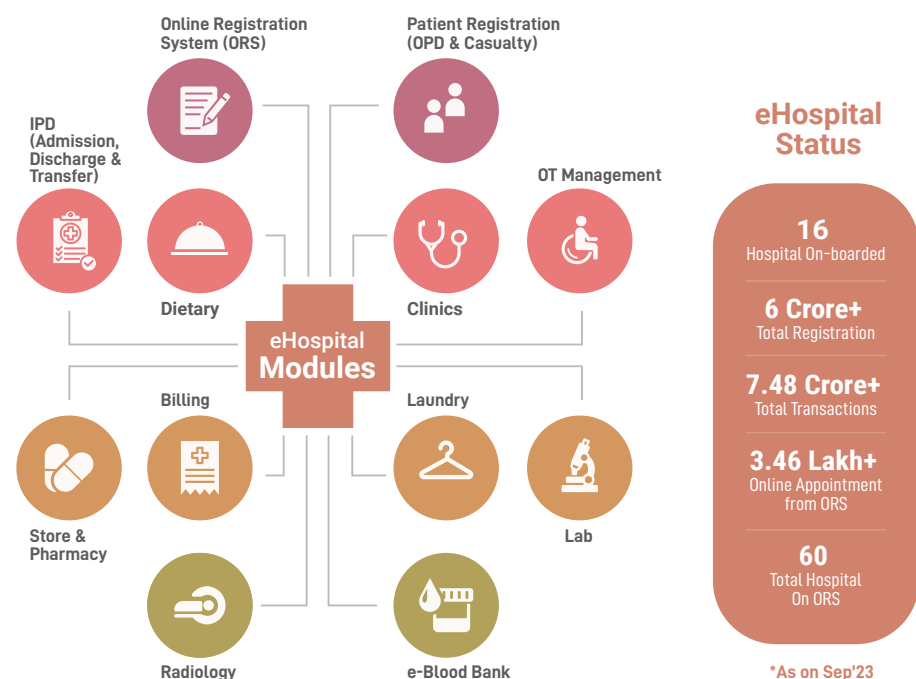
Online Registration System (ORS)

Patient Registration (OPD & Casualty)

IPD (Admission, Discharge & Transfer)

Dietary

Clinics

OT Management

eHospital Modules

Billing

Laundry

Store & Pharmacy

Lab

Radiology

e-Blood Bank

eHospital Status

16
Hospital On-boarded

6 Crore+
Total Registration

7.48 Crore+
Total Transactions

3.46 Lakh+
Online Appointment from ORS

60
Total Hospital On ORS

*As on Sep'23